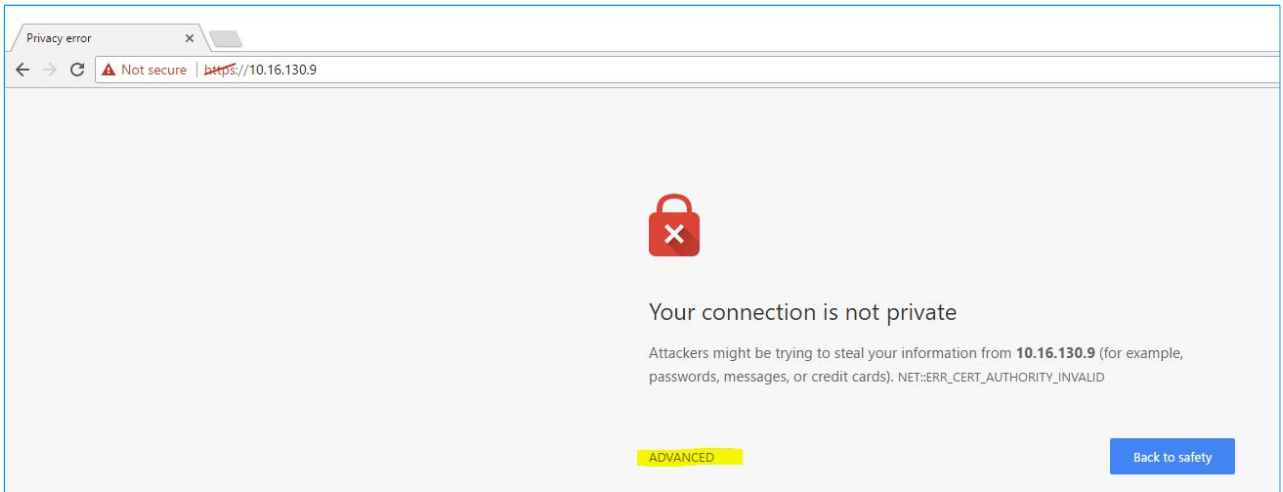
Privacy error ×

Not secure | https://10.16.130.9

Your connection is not private

Attackers might be trying to steal your information from **10.16.130.9** (for example, passwords, messages, or credit cards). NET::ERR_CERT_AUTHORITY_INVALID

ADVANCED

Back to safety